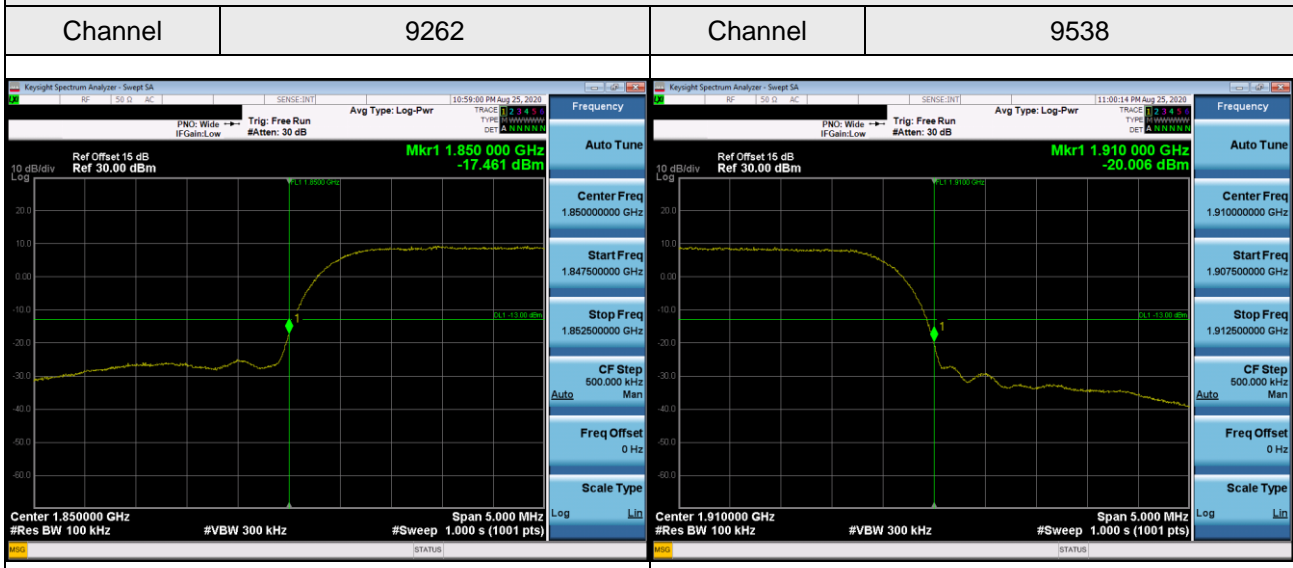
| Channel | 9262 | Channel | 9538 |
|---|---|---|---|

Keysight Spectrum Analyzer - Swept SA
RF 50 Ω AC SENSE:INT 10:59:00 PM Aug 25, 2020
Avg Type: Log-Pwr
PNO: Wide Trig: Free Run
IFGain:Low #Atten: 30 dB
TRACE 1 2 3 4 5 6
TYPE
DET A N N N N N
Ref Offset 15 dB
10 dB/div Ref 30.00 dBm
Log
Mkr1 1.850 000 GHz
-17.461 dBm
FL1 1.8500 GHz
20.0
10.0
0.00
-10.0
-20.0
-30.0
-40.0
-50.0
-60.0
DL1 -13.00 dBm
1
Center 1.850000 GHz
#Res BW 100 kHz
#VBW 300 kHz
Span 5.000 MHz
#Sweep 1.000 s (1001 pts)
MSG
STATUS

Frequency
Auto Tune
Center Freq
1.850000000 GHz
Start Freq
1.847500000 GHz
Stop Freq
1.852500000 GHz
CF Step
500.000 kHz
Auto Man
Freq Offset
0 Hz
Scale Type
Log Lin

Keysight Spectrum Analyzer - Swept SA
RF 50 Ω AC SENSE:INT 11:00:14 PM Aug 25, 2020
Avg Type: Log-Pwr
PNO: Wide Trig: Free Run
IFGain:Low #Atten: 30 dB
TRACE 1 2 3 4 5 6
TYPE
DET A N N N N N
Ref Offset 15 dB
10 dB/div Ref 30.00 dBm
Log
Mkr1 1.910 000 GHz
-20.006 dBm
FL1 1.9100 GHz
20.0
10.0
0.00
-10.0
-20.0
-30.0
-40.0
-50.0
-60.0
DL1 -13.00 dBm
1
Center 1.910000 GHz
#Res BW 100 kHz
#VBW 300 kHz
Span 5.000 MHz
#Sweep 1.000 s (1001 pts)
MSG
STATUS

Frequency
Auto Tune
Center Freq
1.910000000 GHz
Start Freq
1.907500000 GHz
Stop Freq
1.912500000 GHz
CF Step
500.000 kHz
Auto Man
Freq Offset
0 Hz
Scale Type
Log Lin